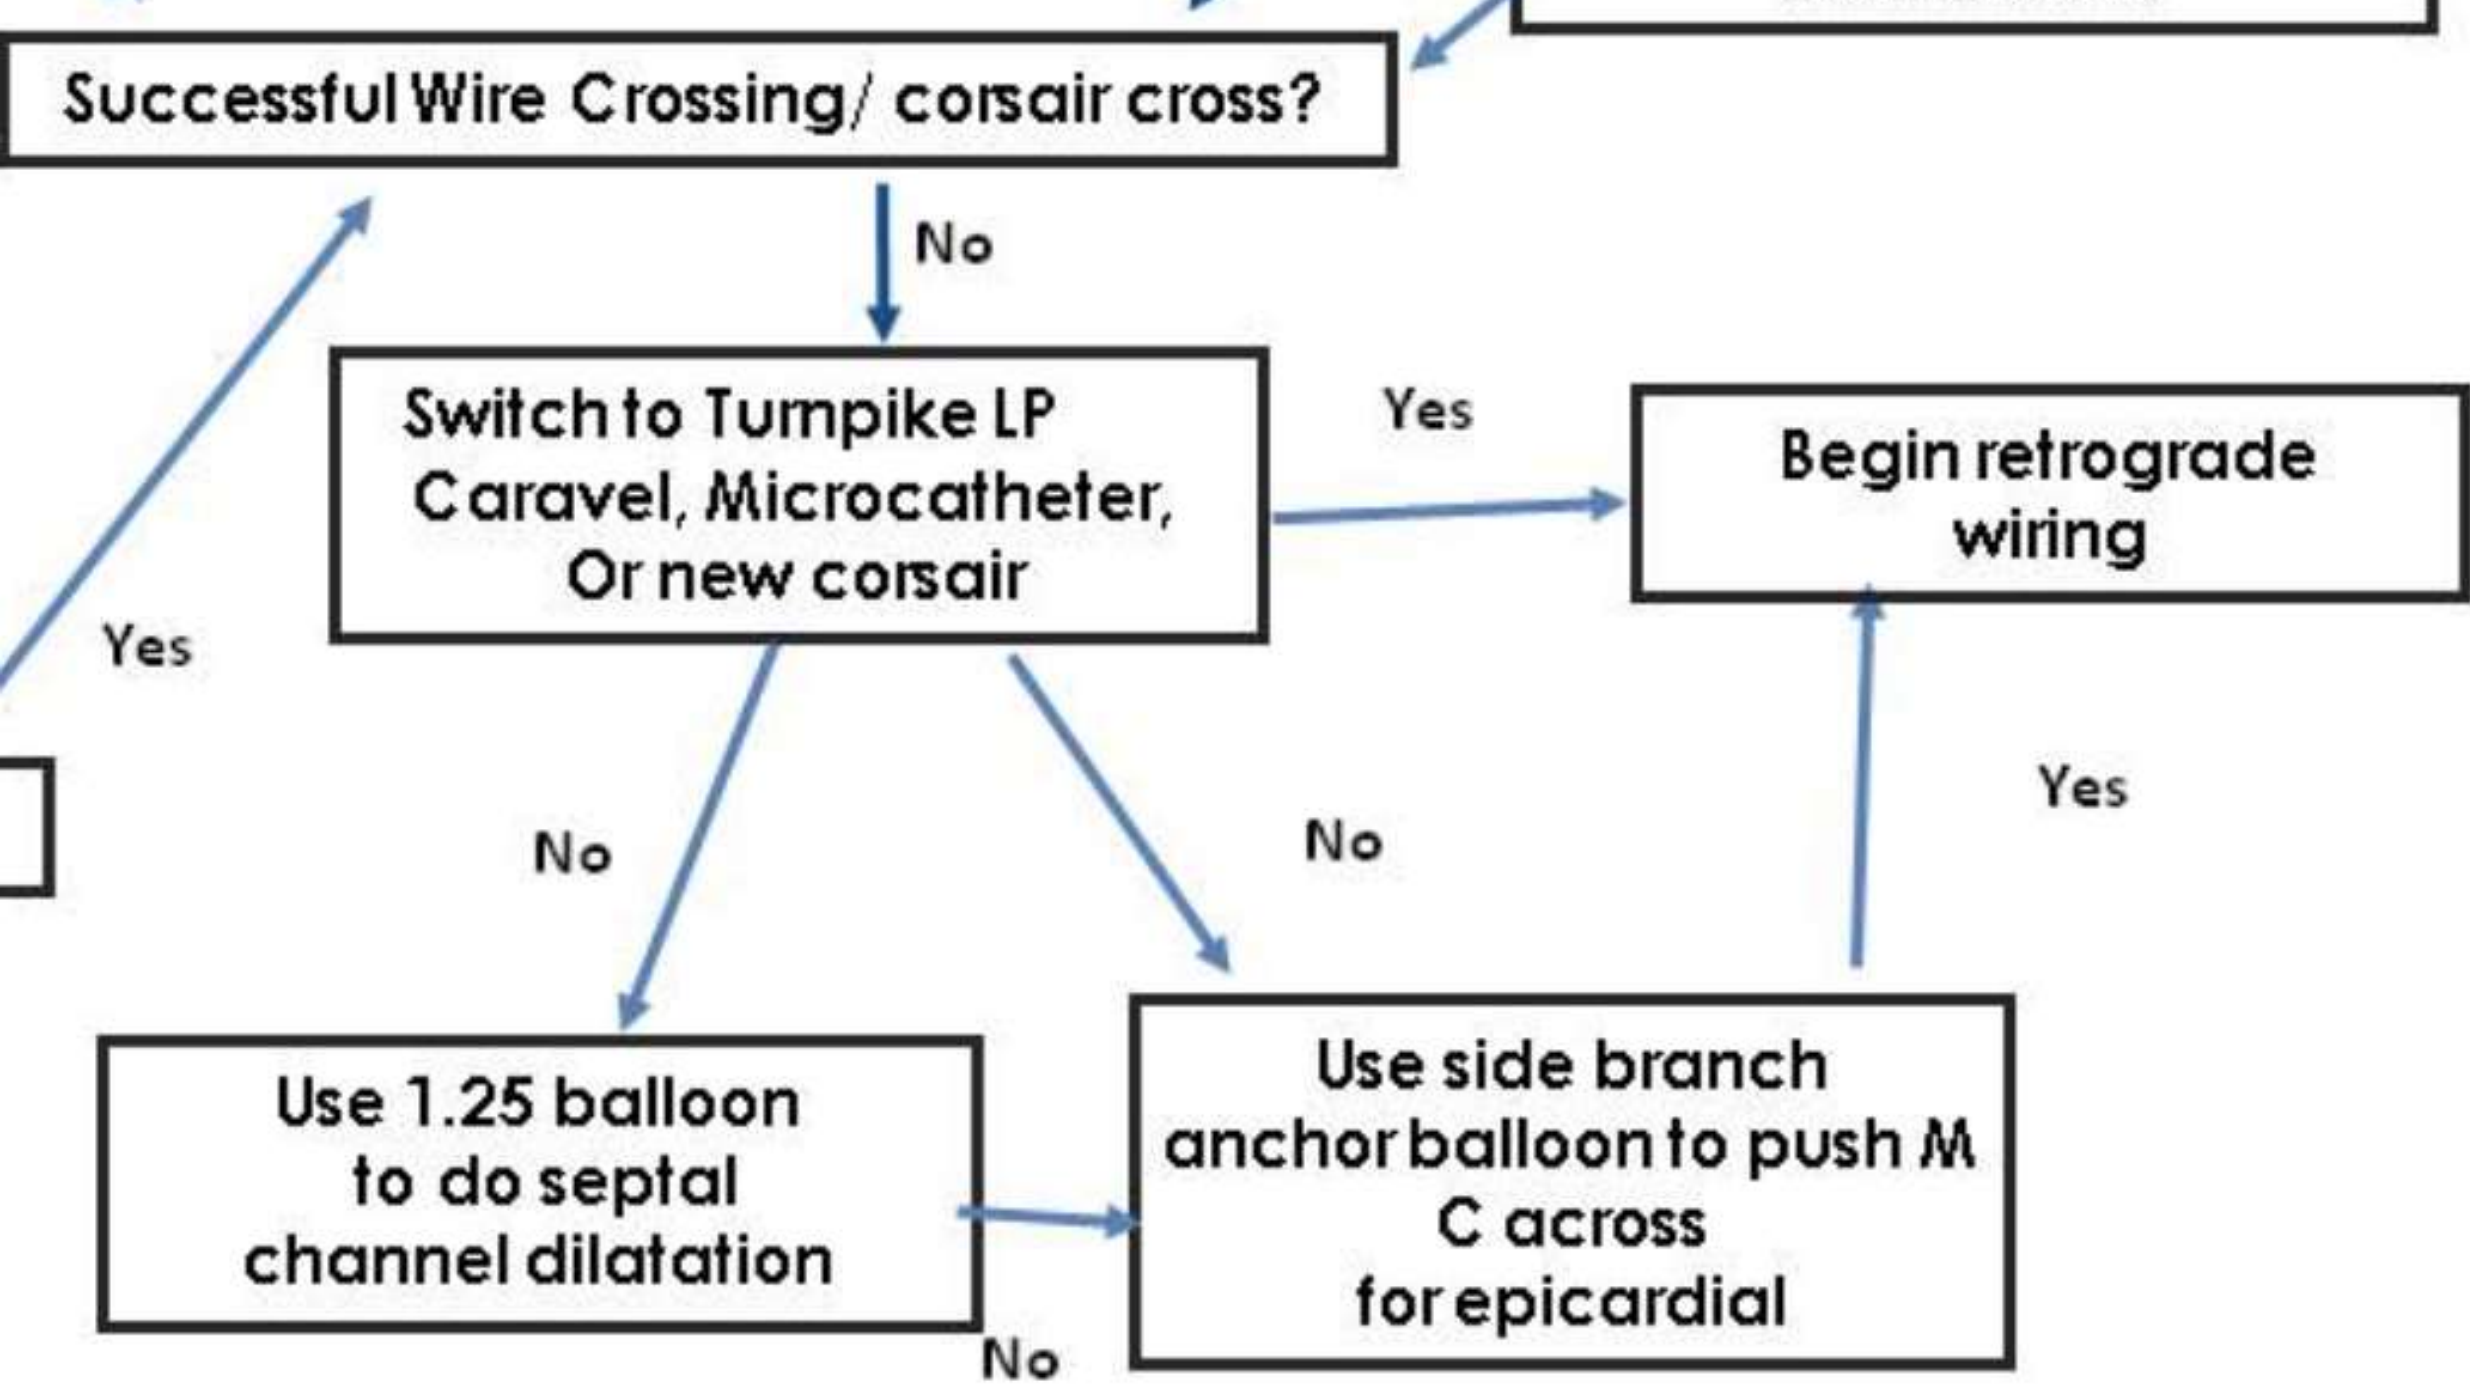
Successful Wire Crossing/ corsair cross?

No

Switch to Turnpike LP Caravel, Microcatheter, Or new corsair

Yes

Begin retrograde wiring

Yes

No

No

Yes

Use 1.25 balloon to do septal channel dilatation

Use side branch anchor balloon to push M C across for epicardial

No